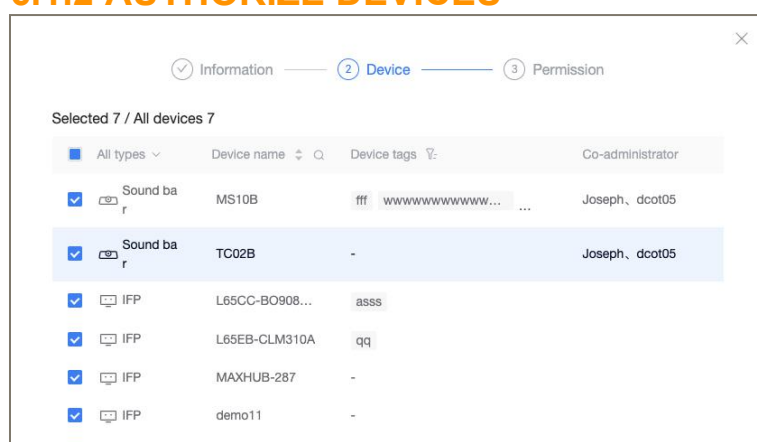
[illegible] AUTHORIZE DEVICES

Information
2 Device
3 Permission

Selected 7 / All devices 7

| All types | Device name | Device tags | Co-administrator |
|---|---|---|---|
| Sound ba r | MS10B | fff wwwwwwwwwww... ... | Joseph、dcot05 |
| Sound ba r | TC02B | - | Joseph、dcot05 |
| IFP | L65CC-BO908... | asss | |
| IFP | L65EB-CLM310A | qq | |
| IFP | MAXHUB-287 | - | |
| IFP | demo11 | - | |

×